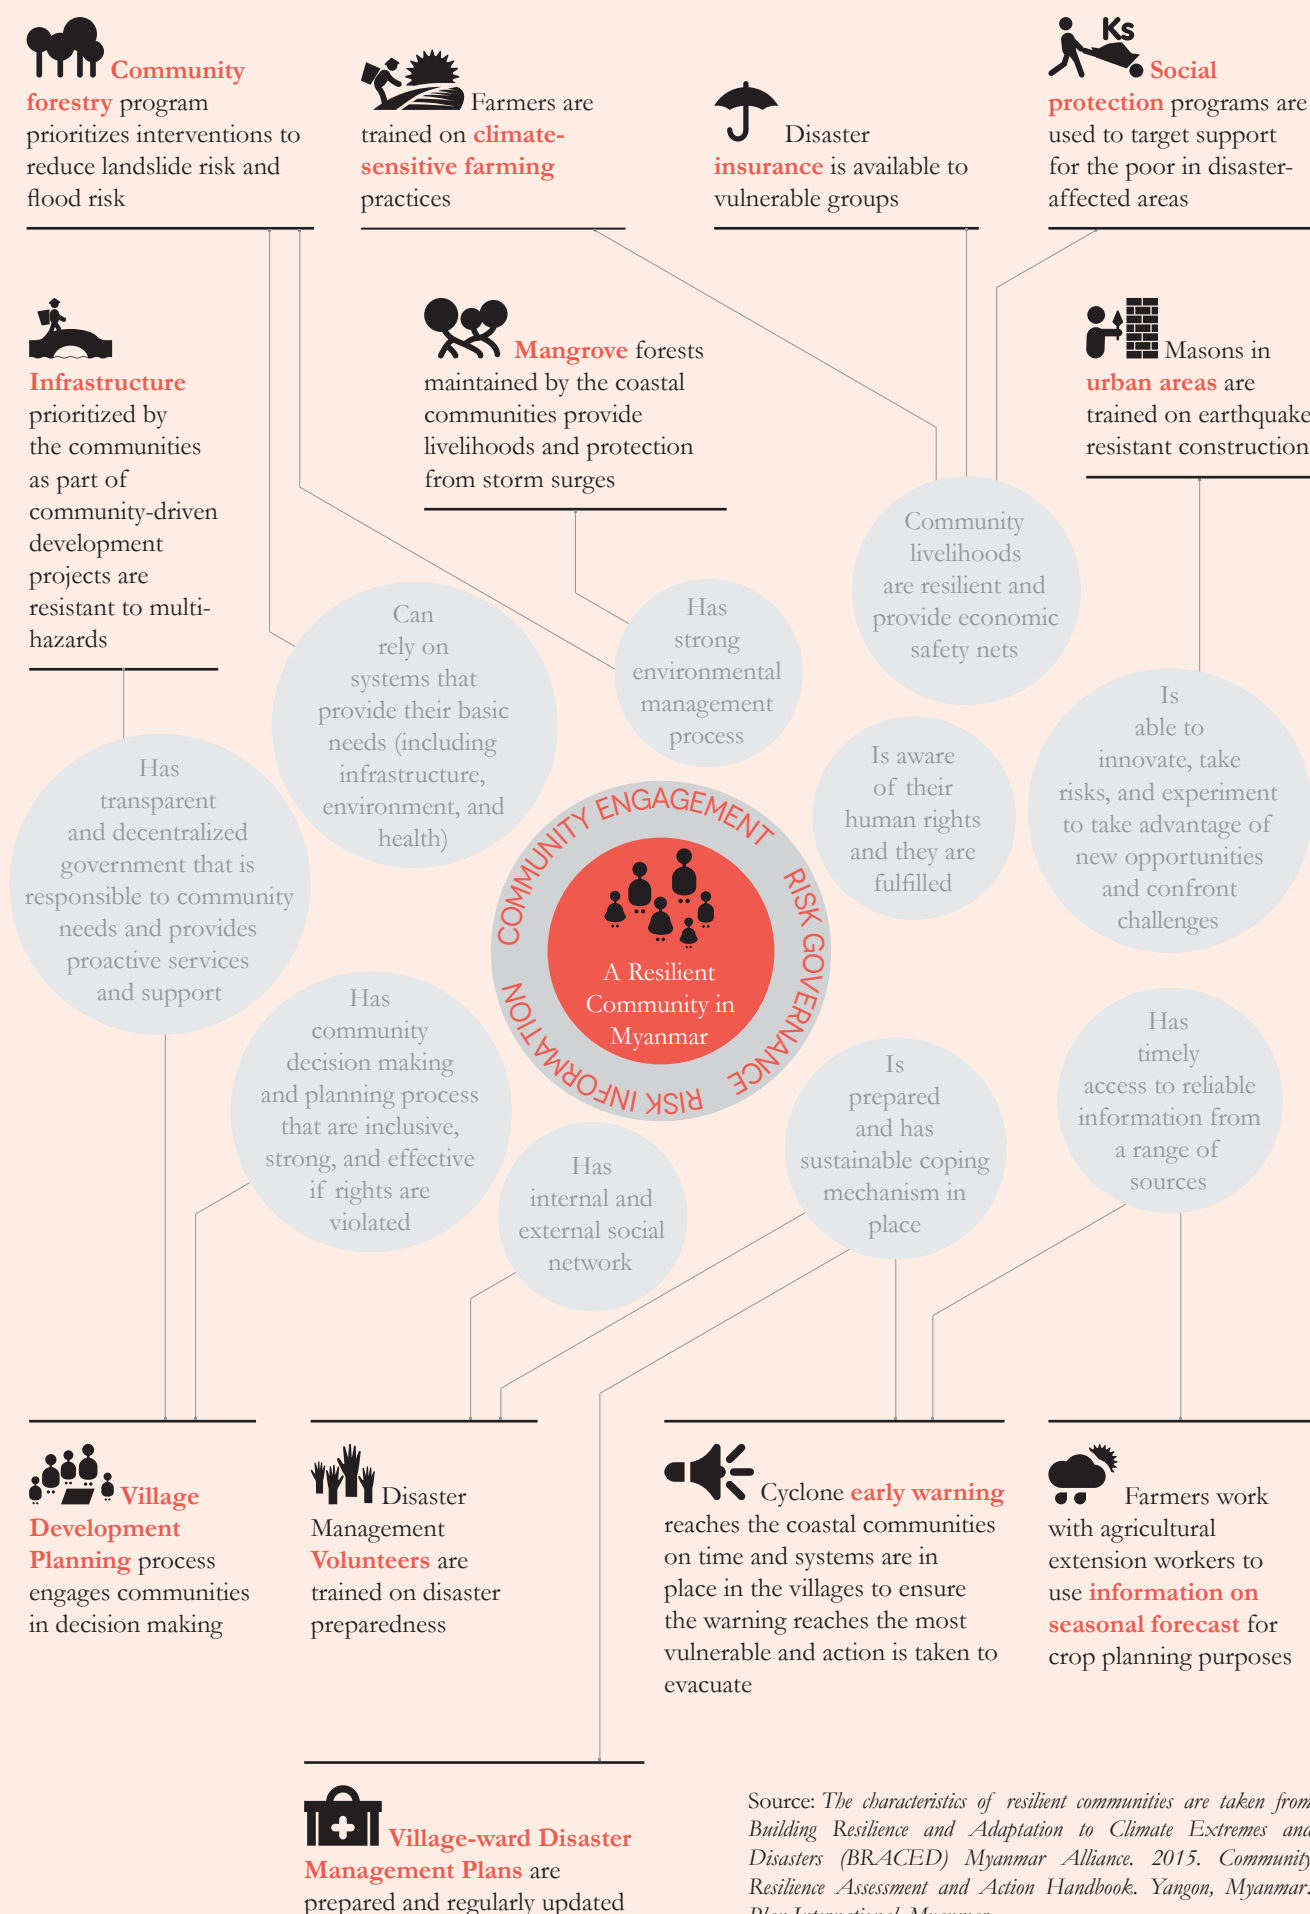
Community forestry program prioritizes interventions to reduce landslide risk and flood risk

Farmers are trained on climate-sensitive farming practices

Disaster insurance is available to vulnerable groups

Ks

Social protection programs are used to target support for the poor in disaster-affected areas

Infrastructure prioritized by the communities as part of community-driven development projects are resistant to multi-hazards

Mangrove forests maintained by the coastal communities provide livelihoods and protection from storm surges

Masons in urban areas are trained on earthquake resistant construction

Community livelihoods are resilient and provide economic safety nets

Can rely on systems that provide their basic needs (including infrastructure, environment, and health)

Has strong environmental management process

Is able to innovate, take risks, and experiment to take advantage of new opportunities and confront challenges

Has transparent and decentralized government that is responsible to community needs and provides proactive services and support

Is aware of their human rights and they are fulfilled

COMMUNITY ENGAGEMENT

RISK GOVERNANCE

RISK INFORMATION

A Resilient Community in Myanmar

Has community decision making and planning process that are inclusive, strong, and effective if rights are violated

Has internal and external social network

Is prepared and has sustainable coping mechanism in place

Has timely access to reliable information from a range of sources

Village Development Planning process engages communities in decision making

Disaster Management Volunteers are trained on disaster preparedness

Cyclone early warning reaches the coastal communities on time and systems are in place in the villages to ensure the warning reaches the most vulnerable and action is taken to evacuate

Farmers work with agricultural extension workers to use information on seasonal forecast for crop planning purposes

Village-ward Disaster Management Plans are prepared and regularly updated

Source: The characteristics of resilient communities are taken from Building Resilience and Adaptation to Climate Extremes and Disasters (BRACED) Myanmar Alliance. 2015. Community Resilience Assessment and Action Handbook. Yangon, Myanmar. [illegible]